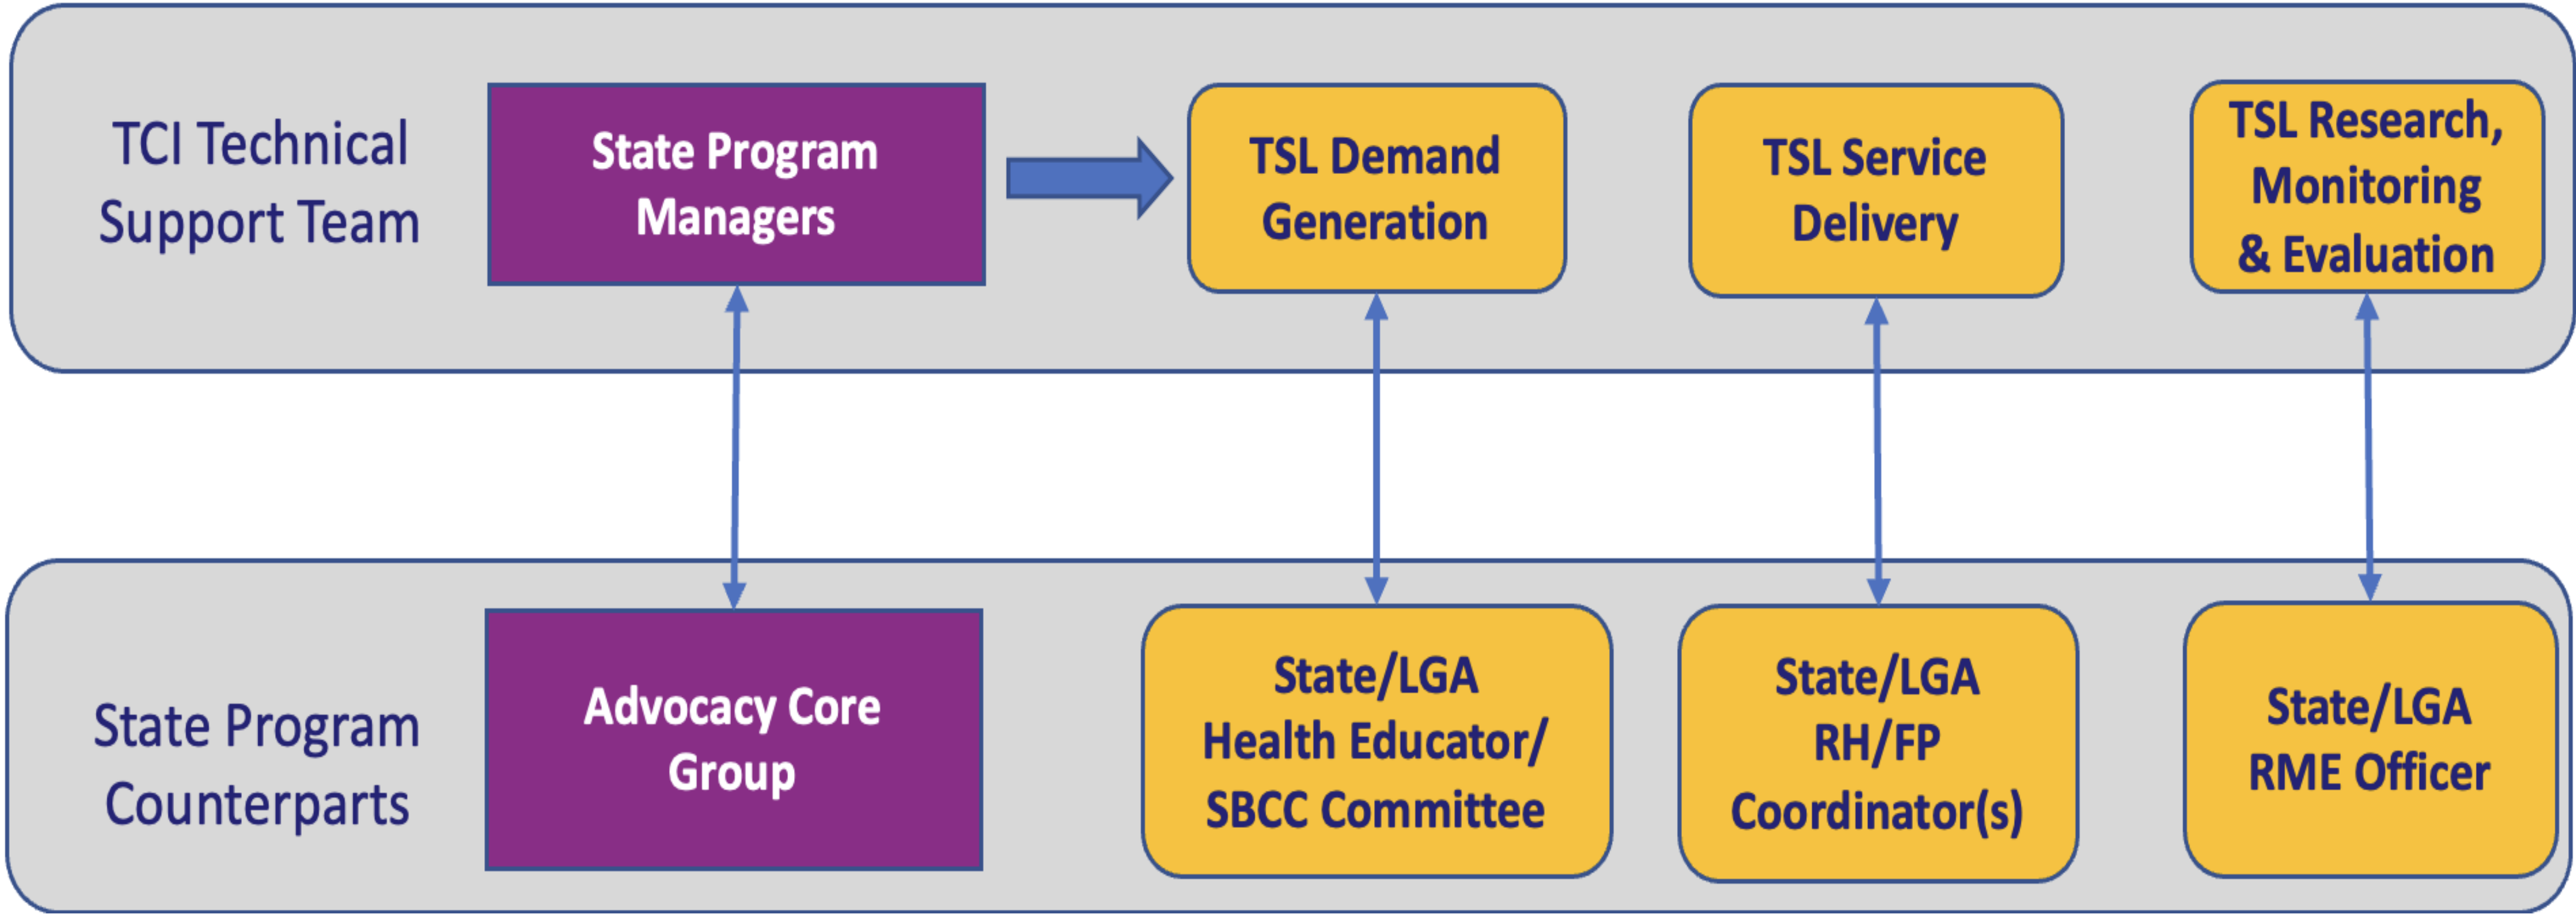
TCI Technical Support Team

State Program Managers

TSL Demand Generation

TSL Service Delivery

TSL Research, Monitoring & Evaluation

State Program Counterparts

Advocacy Core Group

State/LGA Health Educator/ SBCC Committee

State/LGA RH/FP Coordinator(s)

State/LGA RME Officer